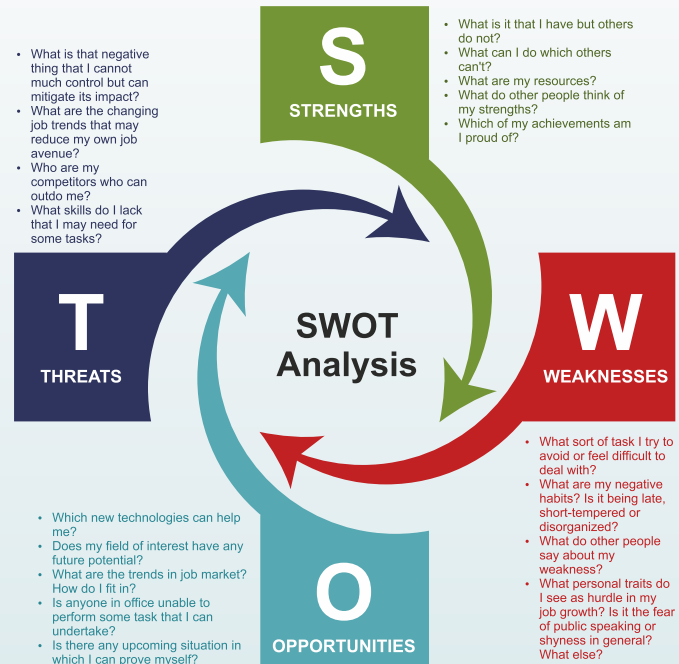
S
STRENGTHS

- What is it that I have but others do not?
- What can I do which others can't?
- What are my resources?
- What do other people think of my strengths?
- Which of my achievements am I proud of?

- What is that negative thing that I cannot much control but can mitigate its impact?
- What are the changing job trends that may reduce my own job avenue?
- Who are my competitors who can outdo me?
- What skills do I lack that I may need for some tasks?

T
THREATS

SWOT Analysis

W
WEAKNESSES

- What sort of task I try to avoid or feel difficult to deal with?
- What are my negative habits? Is it being late, short-tempered or disorganized?
- What do other people say about my weakness?
- What personal traits do I see as hurdle in my job growth? Is it the fear of public speaking or shyness in general? What else?

- Which new technologies can help me?
- Does my field of interest have any future potential?
- What are the trends in job market? How do I fit in?
- Is anyone in office unable to perform some task that I can undertake?
- Is there any upcoming situation in which I can prove myself?

O
OPPORTUNITIES